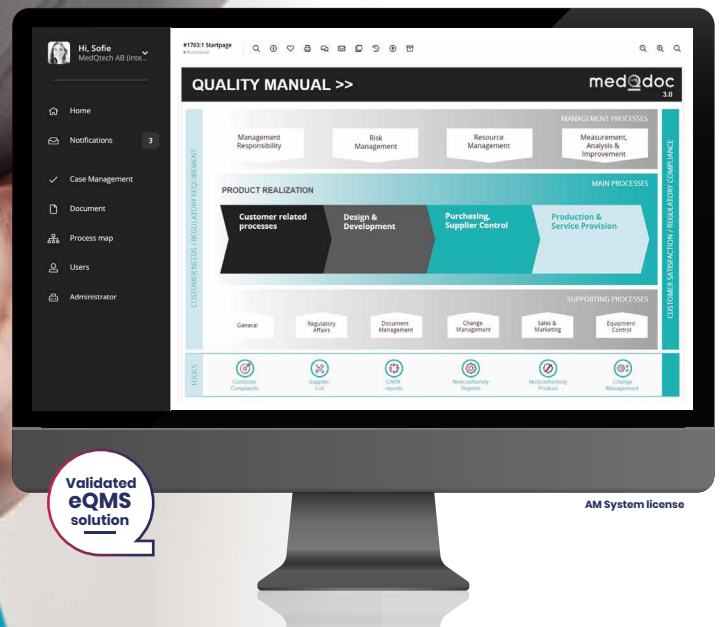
Hi, Sofie
MedQtech AB (inte...

Home
Notifications 3
Case Management
Document
Process map
Users
Administrator

#1763:1 Startpage
Published

QUALITY MANUAL >>

medqdoc 3.0

MANAGEMENT PROCESSES
Management Responsibility
Risk Management
Resource Management
Measurement, Analysis & Improvement

CUSTOMER NEEDS / REGULATORY REQUIREMENT

CUSTOMER SATISFACTION / REGULATORY COMPLIANCE

PRODUCT REALIZATION
MAIN PROCESSES
Customer related processes
Design & Development
Purchasing, Supplier Control
Production & Service Provision

SUPPORTING PROCESSES
General
Regulatory Affairs
Document Management
Change Management
Sales & Marketing
Equipment Control

TOOLS
Customer Complaints
Supplier List
CAPA reports
Nonconformity Reports
Nonconforming Product
Change Management

Validated eQMS solution

AM System license